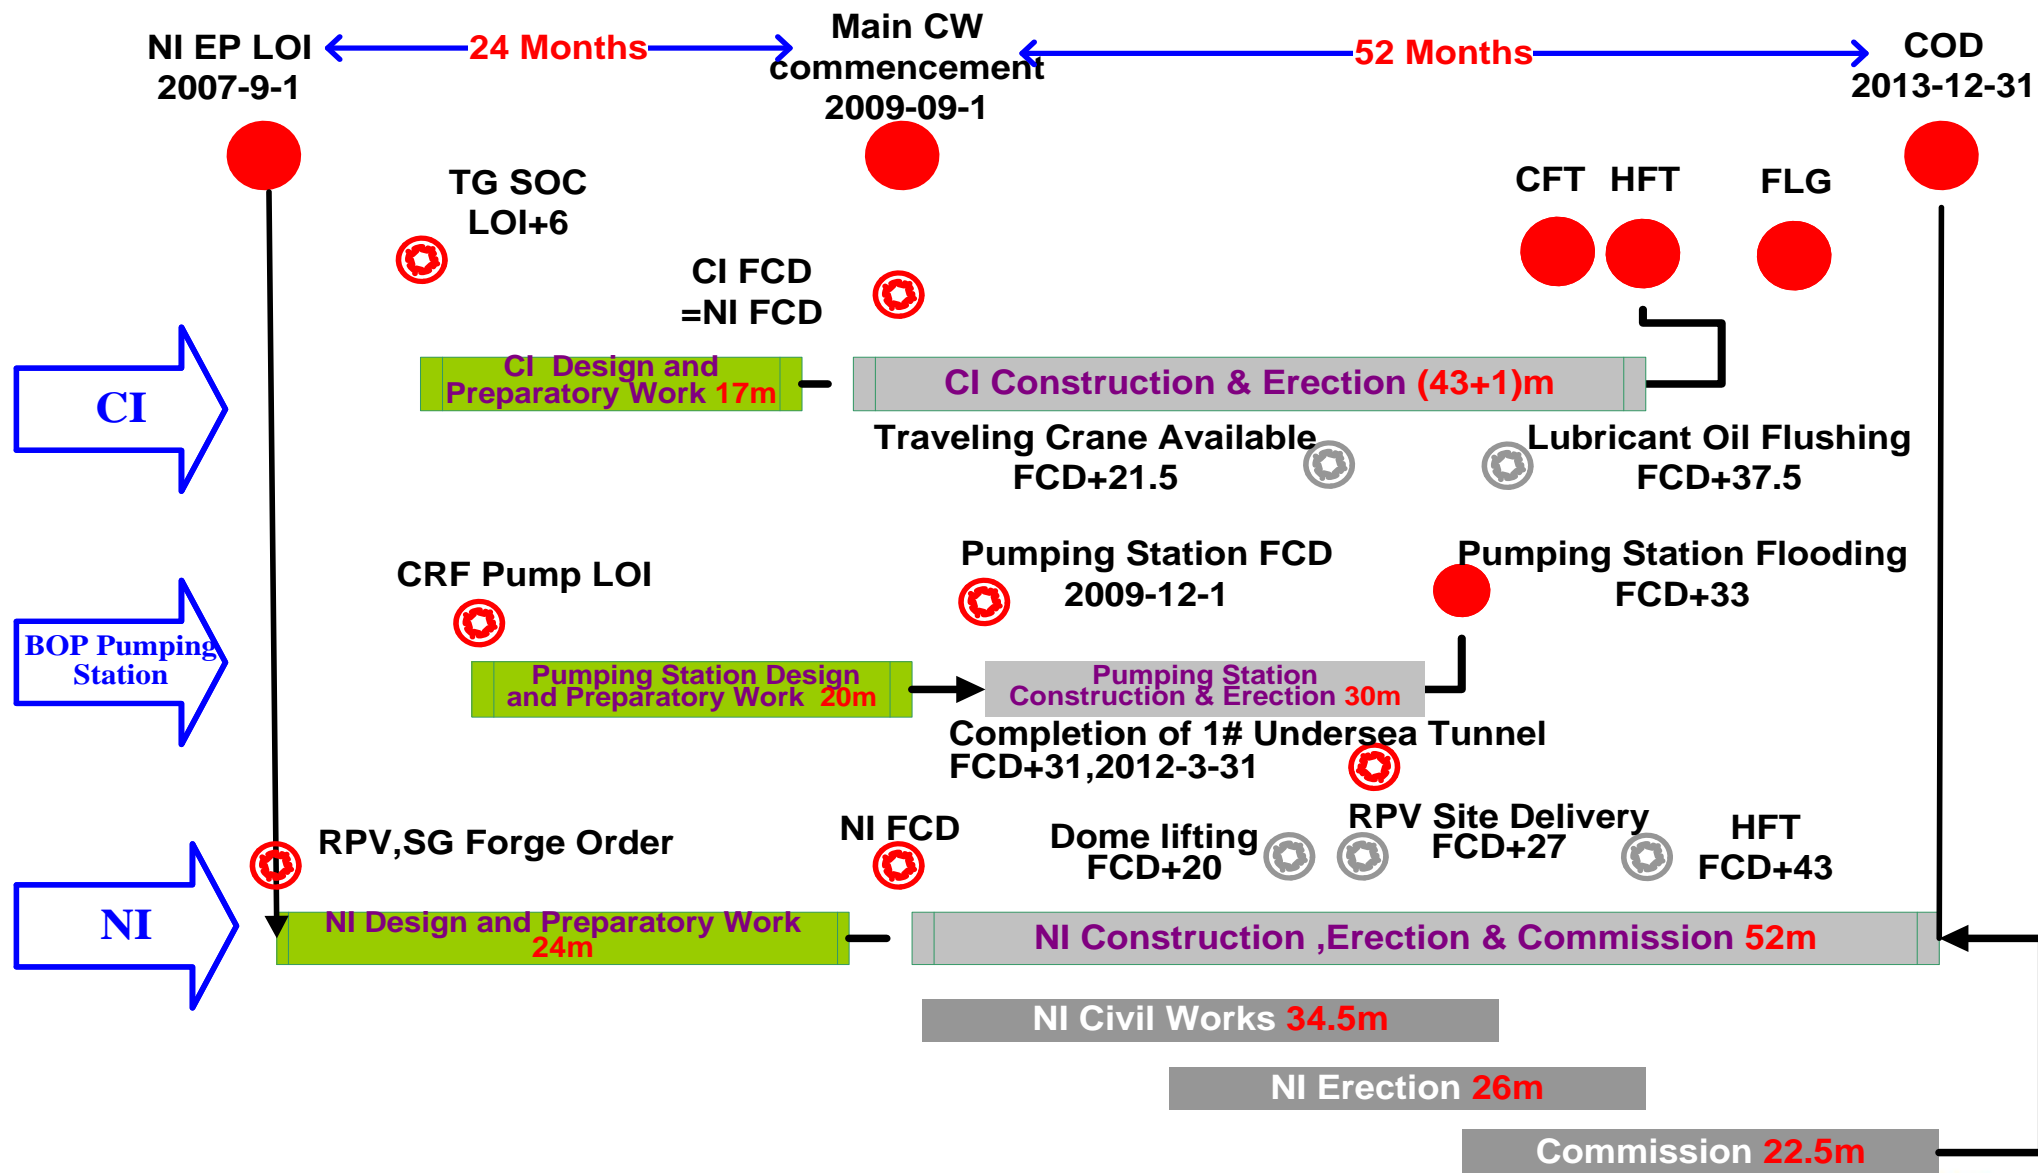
NI EP LOI
2007-9-1

24 Months

Main CW commencement
2009-09-1

52 Months

COD
2013-12-31

TG SOC
LOI+6

CI FCD
=NI FCD

CFT HFT FLG

CI

CI Design and Preparatory Work 17m

CI Construction & Erection (43+1)m

Traveling Crane Available
FCD+21.5

Lubricant Oil Flushing
FCD+37.5

CRF Pump LOI

Pumping Station FCD
2009-12-1

Pumping Station Flooding
FCD+33

BOP Pumping Station

Pumping Station Design and Preparatory Work 20m

Pumping Station Construction & Erection 30m

Completion of 1# Undersea Tunnel
FCD+31,2012-3-31

RPV,SG Forge Order

NI FCD

Dome lifting
FCD+20

RPV Site Delivery
FCD+27

HFT
FCD+43

NI

NI Design and Preparatory Work 24m

NI Construction ,Erection & Commission 52m

NI Civil Works 34.5m

NI Erection 26m

Commission 22.5m